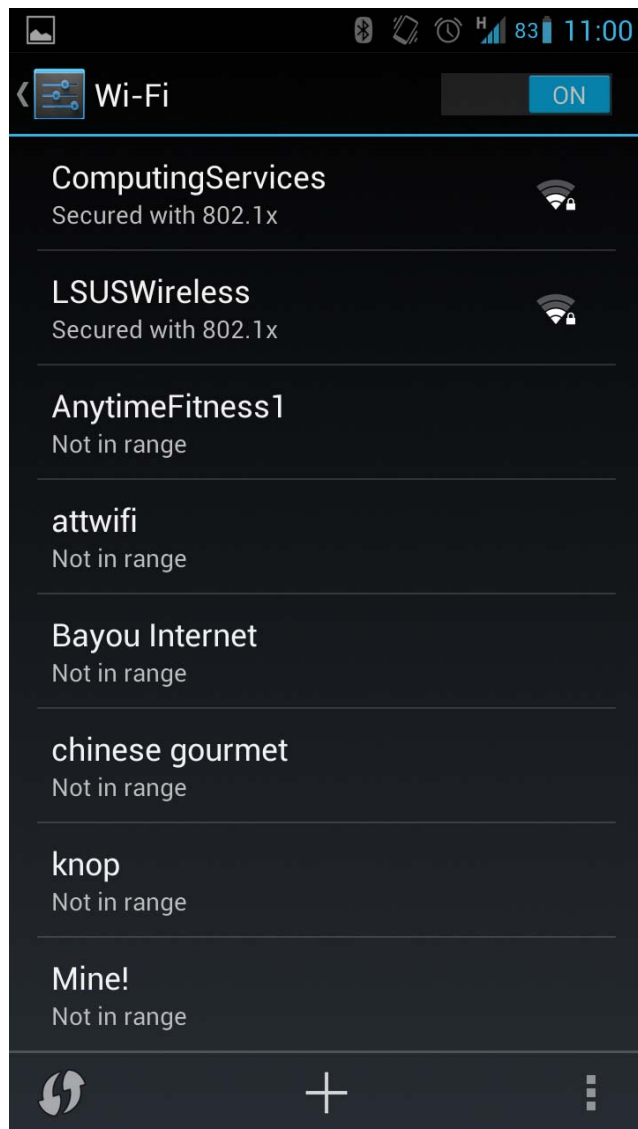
H 83 11:00

Wi-Fi

ON

ComputingServices
Secured with 802.1x

LSUSWireless
Secured with 802.1x

AnytimeFitness1
Not in range

attwifi
Not in range

Bayou Internet
Not in range

chinese gourmet
Not in range

knop
Not in range

Mine!
Not in range